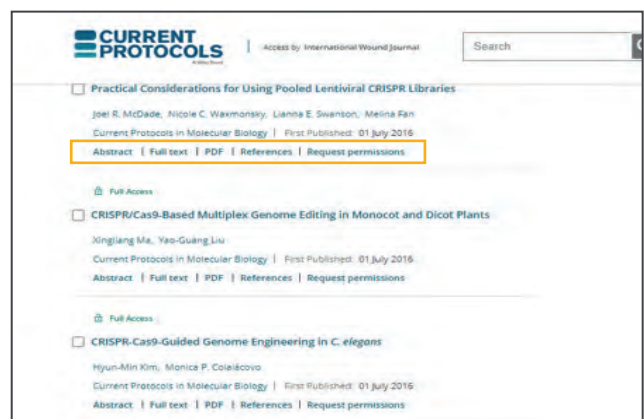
CURRENT PROTOCOLS
A Wiley Brand

Access by International Wound Journal

Search

Practical Considerations for Using Pooled Lentiviral CRISPR Libraries

Joel R. McDade, Nicole C. Waxmonsky, Lianna E. Swanson, Melina Fan

Current Protocols in Molecular Biology | First Published: 01 July 2016

Abstract | Full text | PDF | References | Request permissions

Full Access

CRISPR/Cas9-Based Multiplex Genome Editing in Monocot and Dicot Plants

Xingliang Ma, Yao-Guang Liu

Current Protocols in Molecular Biology | First Published: 01 July 2016

Abstract | Full text | PDF | References | Request permissions

Full Access

CRISPR-Cas9-Guided Genome Engineering in C. elegans

Hyun-Min Kim, Monica P. Colaiácovo

Current Protocols in Molecular Biology | First Published: 01 July 2016

Abstract | Full text | PDF | References | Request permissions